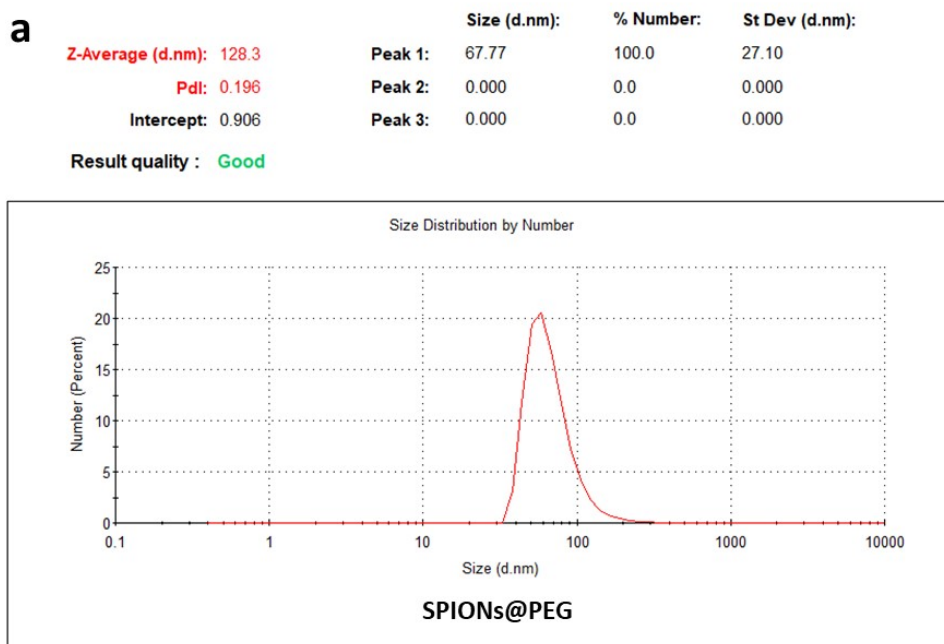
a

Z-Average (d.nm): 128.3
PdI: 0.196
Intercept: 0.906

Result quality : Good

| | Size (d.nm): | % Number: | St Dev (d.nm): |
|---|---|---|---|
| Peak 1: | 67.77 | 100.0 | 27.10 |
| Peak 2: | 0.000 | 0.0 | 0.000 |
| Peak 3: | 0.000 | 0.0 | 0.000 |

Size Distribution by Number

Number (Percent)

25
20
15
10
5
0

0.1 1 10 100 1000 10000

Size (d.nm)

SPIONs@PEG